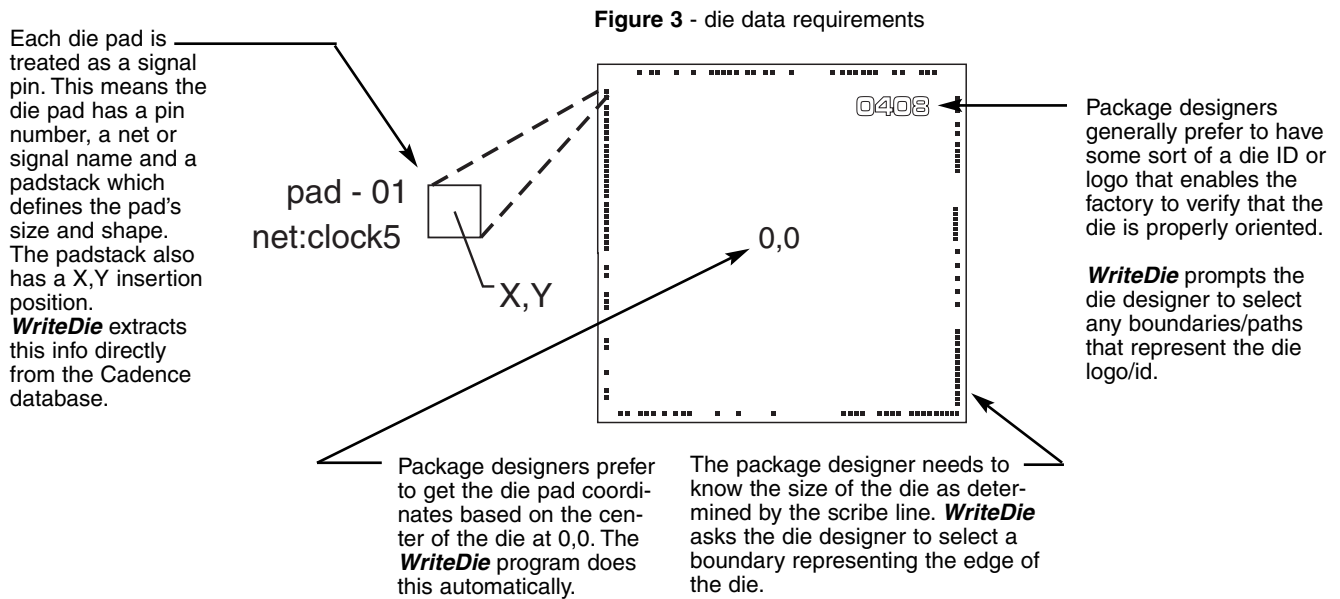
**Figure 3** - die data requirements

Each die pad is treated as a signal pin. This means the die pad has a pin number, a net or signal name and a padstack which defines the pad's size and shape. The padstack also has a X,Y insertion position. ***WriteDie*** extracts this info directly from the Cadence database.

pad - 01
net:clock5

X,Y

0408

0,0

Package designers generally prefer to have some sort of a die ID or logo that enables the factory to verify that the die is properly oriented.

***WriteDie*** prompts the die designer to select any boundaries/paths that represent the die logo/id.

Package designers prefer to get the die pad coordinates based on the center of the die at 0,0. The ***WriteDie*** program does this automatically.

The package designer needs to know the size of the die as determined by the scribe line. ***WriteDie*** asks the die designer to select a boundary representing the edge of the die.